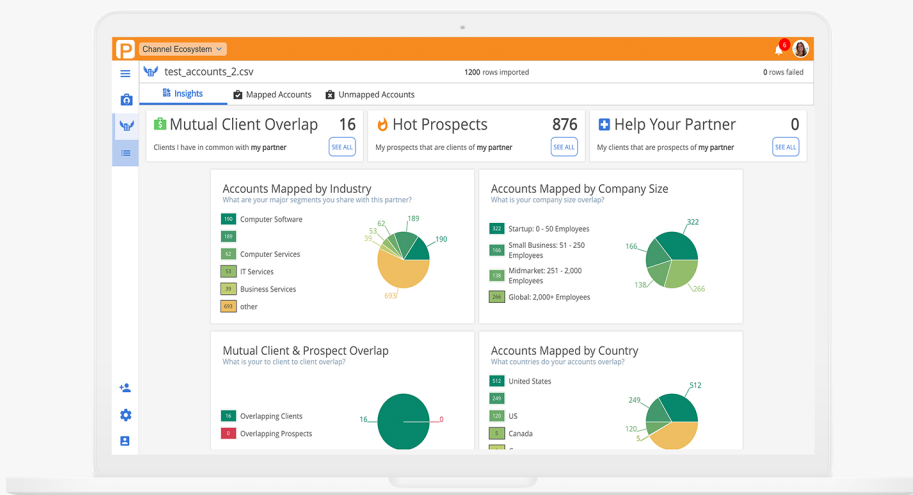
Channel Ecosystem

6

test_accounts_2.csv

1200 rows imported

0 rows failed

Insights

Mapped Accounts

Unmapped Accounts

Mutual Client Overlap 16

Clients I have in common with **my partner**

SEE ALL

Hot Prospects 876

My prospects that are clients of **my partner**

SEE ALL

Help Your Partner 0

My clients that are prospects of **my partner**

SEE ALL

Accounts Mapped by Industry

What are your major segments you share with this partner?

| | |
|---|---|
| 190 | Computer Software |
| 189 | |
| 62 | Computer Services |
| 53 | IT Services |
| 39 | Business Services |
| 693 | other |

62 189 53 39 190 693

Accounts Mapped by Company Size

What is your company size overlap?

| | |
|---|---|
| 322 | Startup: 0 - 50 Employees |
| 166 | Small Business: 51 - 250 Employees |
| 138 | Midmarket: 251 - 2,000 Employees |
| 266 | Global: 2,000+ Employees |

322 166 138 266

Mutual Client & Prospect Overlap

What is your to client to client overlap?

| | |
|---|---|
| 16 | Overlapping Clients |
| 0 | Overlapping Prospects |

16 0

Accounts Mapped by Country

What countries do your accounts overlap?

| | |
|---|---|
| 512 | United States |
| 249 | |
| 120 | US |
| 5 | Canada |

249 512 120 5